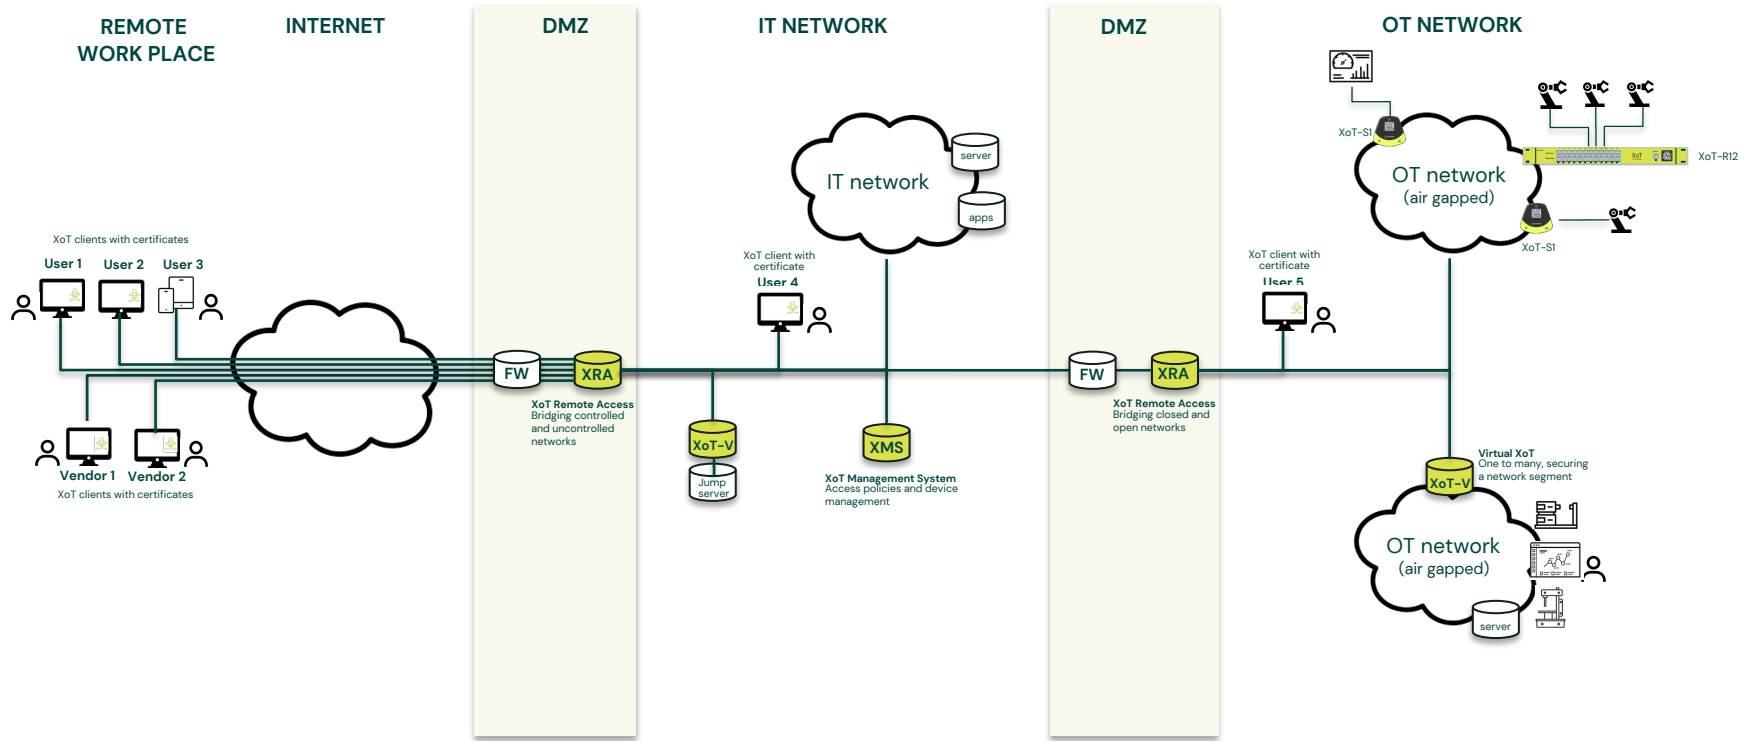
REMOTE WORK PLACE

INTERNET

DMZ

IT NETWORK

DMZ

OT NETWORK

XoT clients with certificates

User 1

User 2

User 3

Vendor 1

Vendor 2

XoT clients with certificates

FW

XRA

XoT Remote Access
Bridging controlled and uncontrolled networks

XoT-V

Jump server

IT network

server

apps

XoT client with certificate

User 4

XMS

XoT Management System
Access policies and device management

FW

XRA

XoT Remote Access
Bridging closed and open networks

XoT client with certificate

User 5

XoT-S1

OT network
(air gapped)

XoT-R12

XoT-S1

Virtual XoT
One to many, securing a network segment

XoT-V

OT network
(air gapped)

server